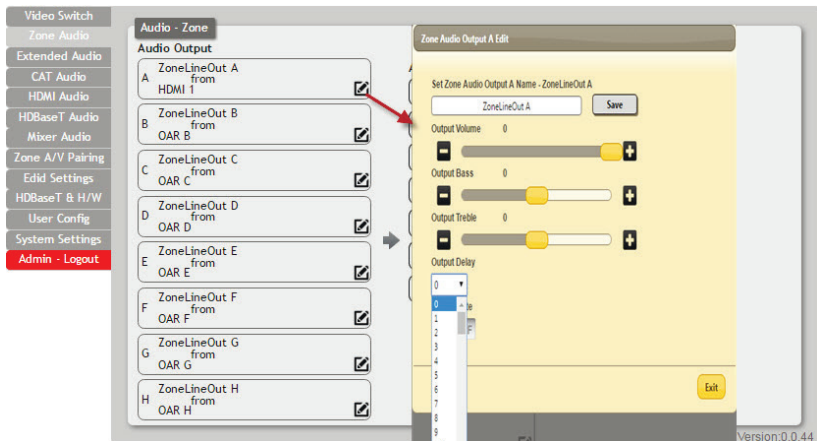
Video Switch
Zone Audio
Extended Audio
CAT Audio
HDMI Audio
HDBaseT Audio
Mixer Audio
Zone A/V Pairing
Edid Settings
HDBaseT & H/W
User Config
System Settings
Admin - Logout

Audio - Zone
Audio Output
A ZoneLineOut A from HDMI 1
B ZoneLineOut B from OAR B
C ZoneLineOut C from OAR C
D ZoneLineOut D from OAR D
E ZoneLineOut E from OAR E
F ZoneLineOut F from OAR F
G ZoneLineOut G from OAR G
H ZoneLineOut H from OAR H

Zone Audio Output A Edit
Set Zone Audio Output A Name - ZoneLineOut A
ZoneLineOut A
Save
Output Volume 0
Output Bass 0
Output Treble 0
Output Delay
0
0
1
2
3
4
5
6
7
8
9
Exit

Version:0.0.44